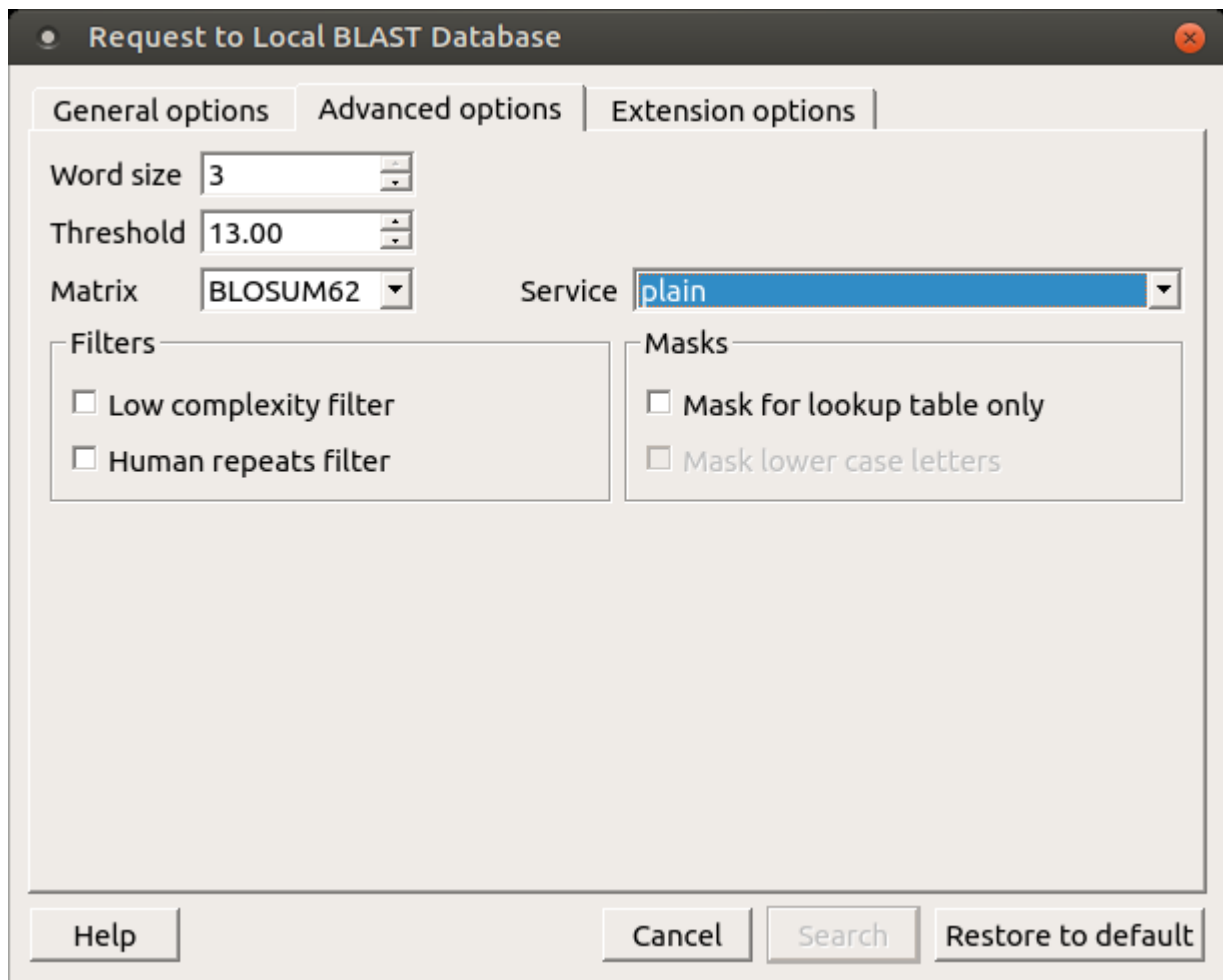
Request to Local BLAST Database

General options
Advanced options
Extension options

Word size 3
Threshold 13.00
Matrix BLOSUM62
Service plain

Filters
Low complexity filter
Human repeats filter

Masks
Mask for lookup table only
Mask lower case letters

Help
Cancel
Search
Restore to default